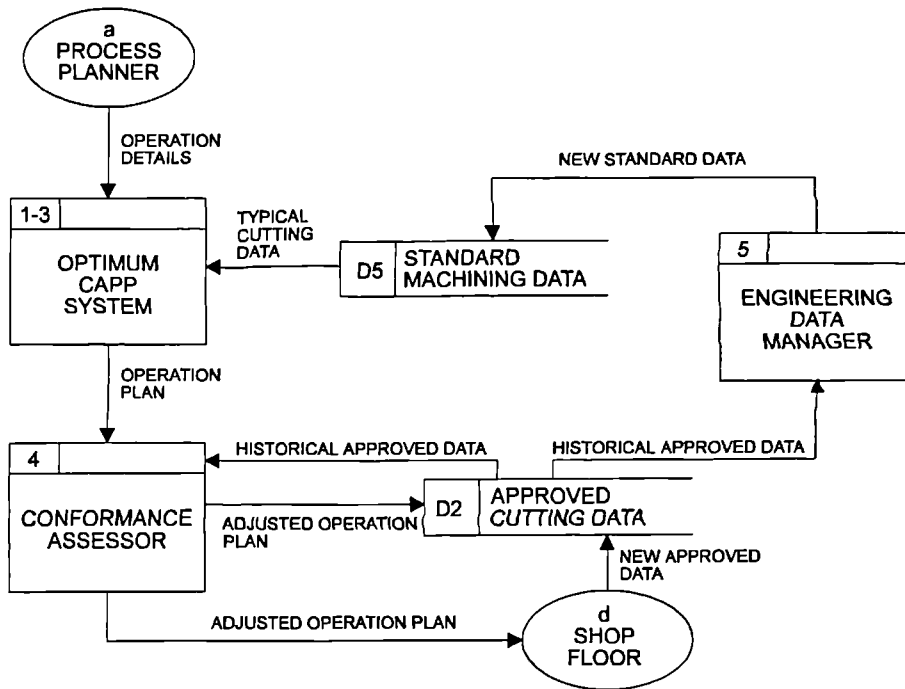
a
PROCESS
PLANNER

OPERATION
DETAILS

NEW STANDARD DATA

1-3

TYPICAL
CUTTING
DATA

D5 STANDARD MACHINING DATA

5

OPTIMUM
CAPP
SYSTEM

ENGINEERING
DATA
MANAGER

OPERATION
PLAN

4

HISTORICAL APPROVED DATA

HISTORICAL APPROVED DATA

D2 APPROVED CUTTING DATA

CONFORMANCE
ASSESSOR

ADJUSTED OPERATION
PLAN

NEW APPROVED
DATA

ADJUSTED OPERATION PLAN

d
SHOP
FLOOR